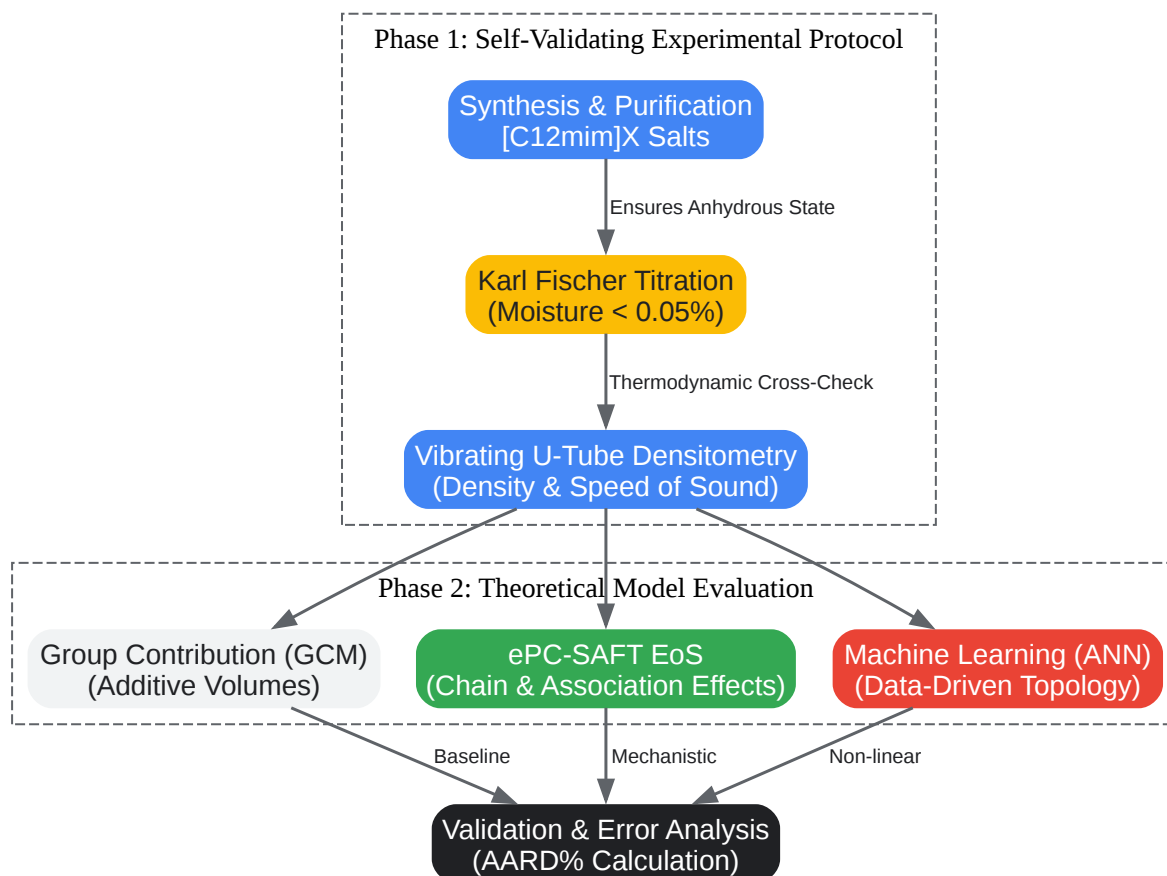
Phase 1: Self-Validating Experimental Protocol

Synthesis & Purification
[C12mim]X Salts

Ensures Anhydrous State

Karl Fischer Titration
(Moisture < 0.05%)

Thermodynamic Cross-Check

Vibrating U-Tube Densitometry
(Density & Speed of Sound)

Phase 2: Theoretical Model Evaluation

Group Contribution (GCM)
(Additive Volumes)

ePC-SAFT EoS
(Chain & Association Effects)

Machine Learning (ANN)
(Data-Driven Topology)

Baseline

Mechanistic

Non-linear

Validation & Error Analysis
(AARD% Calculation)